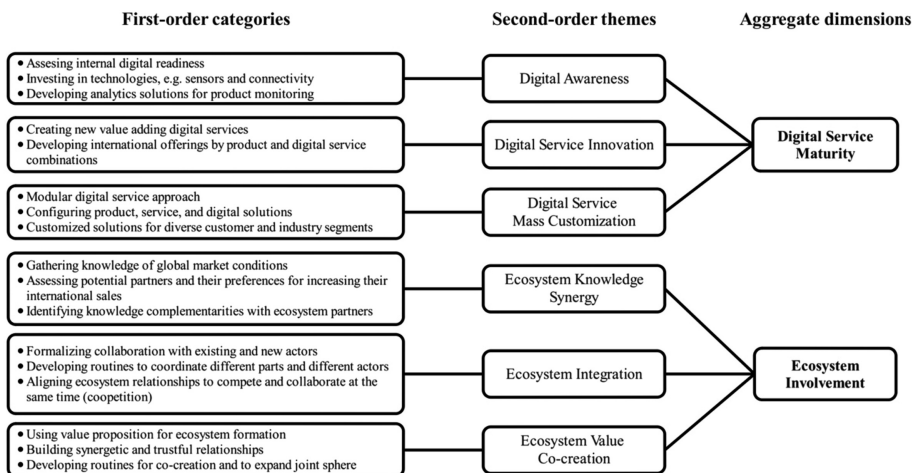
First-order categories

Second-order themes

Aggregate dimensions

• Assesing internal digital readiness
• Investing in technologies, e.g. sensors and connectivity
• Developing analytics solutions for product monitoring

Digital Awareness

• Creating new value adding digital services
• Developing international offerings by product and digital service combinations

Digital Service Innovation

Digital Service Maturity

• Modular digital service approach
• Configuring product, service, and digital solutions
• Customized solutions for diverse customer and industry segments

Digital Service Mass Customization

• Gathering knowledge of global market conditions
• Assessing potential partners and their preferences for increasing their international sales
• Identifying knowledge complementarities with ecosystem partners

Ecosystem Knowledge Synergy

• Formalizing collaboration with existing and new actors
• Developing routines to coordinate different parts and different actors
• Aligning ecosystem relationships to compete and collaborate at the same time (coopetition)

Ecosystem Integration

Ecosystem Involvement

• Using value proposition for ecosystem formation
• Building synergetic and trustful relationships
• Developing routines for co-creation and to expand joint sphere

Ecosystem Value Co-creation